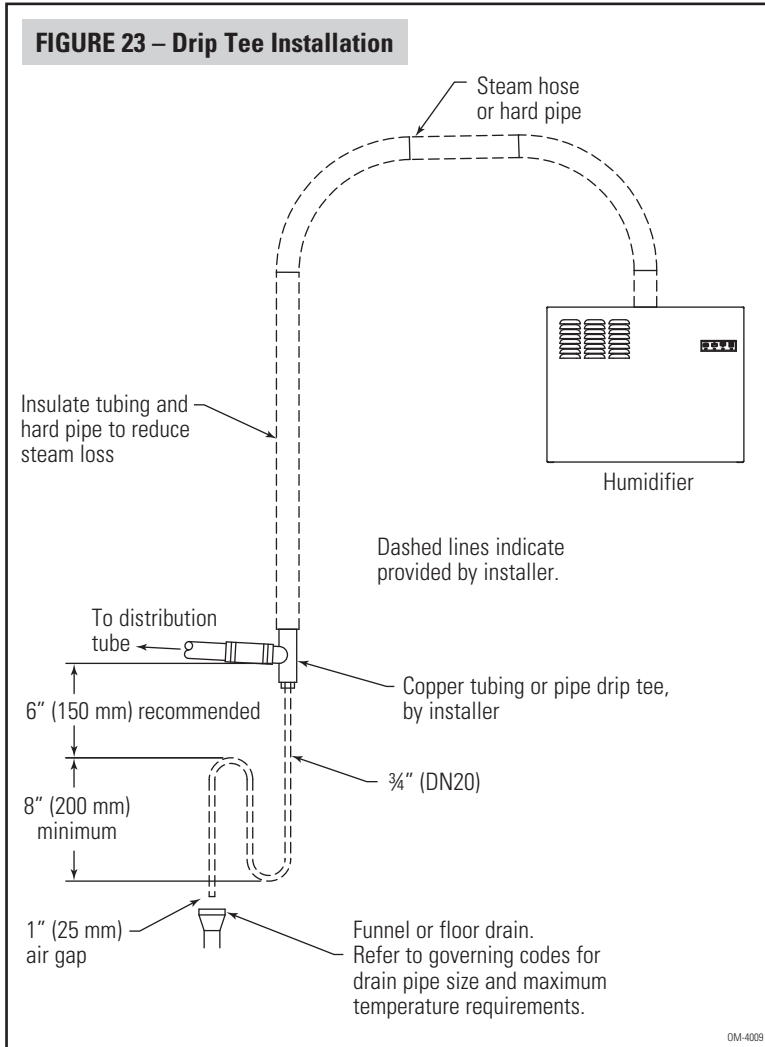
FIGURE 23 – Drip Tee Installation

Steam hose or hard pipe

Insulate tubing and hard pipe to reduce steam loss

Humidifier

Dashed lines indicate provided by installer.

To distribution tube

Copper tubing or pipe drip tee, by installer

6" (150 mm) recommended

¾" (DN20)

8" (200 mm) minimum

1" (25 mm) air gap

Funnel or floor drain. Refer to governing codes for drain pipe size and maximum temperature requirements.

OM-4009